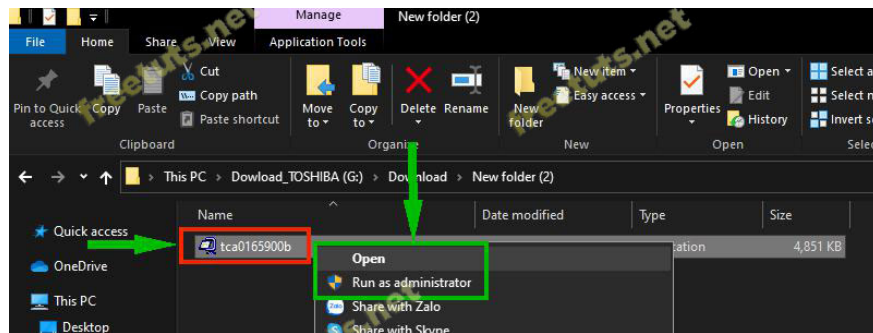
Manage
New folder (2)
File
Home
Share
View
Application Tools
Pin to Quick access
Copy
Paste
Cut
Copy path
Paste shortcut
Clipboard
Move to
Copy to
Delete
Rename
Organize
New folder
New item
Easy access
New
Properties
Open
Edit
History
Open
Select all
Select none
Invert selection
Select
This PC > Dowload_TOSHIBA (G:) > Download > New folder (2)
Name
Date modified
Type
Size
Quick access
OneDrive
This PC
Desktop
tca0165900b
Open
Run as administrator
Share with Zalo
Share with Skype
ation
4,851 KB
freetuts.net
freetuts.net